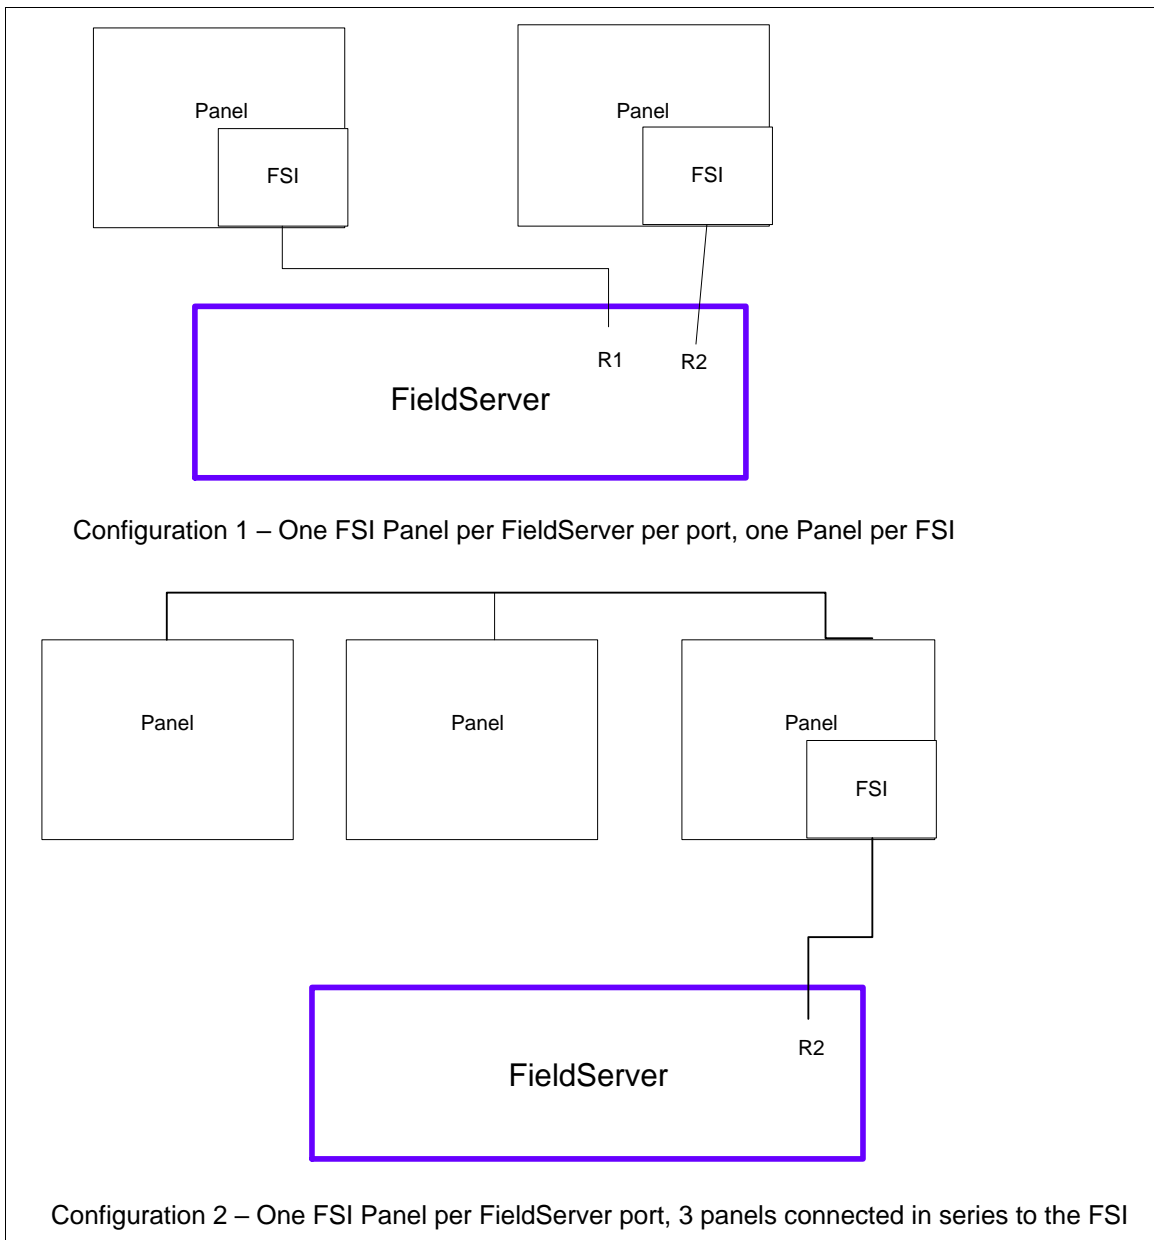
Panel

FSI

Panel

FSI

R1

R2

FieldServer

Configuration 1 – One FSI Panel per FieldServer per port, one Panel per FSI

Panel

Panel

Panel

FSI

R2

FieldServer

Configuration 2 – One FSI Panel per FieldServer port, 3 panels connected in series to the FSI